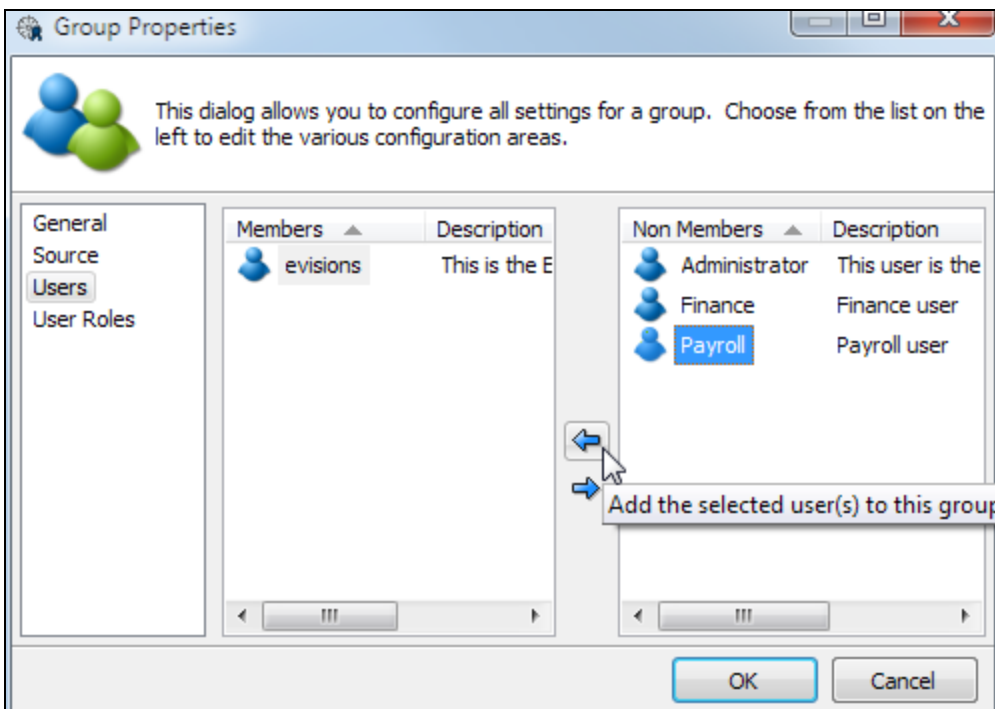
Group Properties

This dialog allows you to configure all settings for a group. Choose from the list on the left to edit the various configuration areas.

General
Source
Users
User Roles

| Members | Description |
|---|---|
| evisions | This is the E |

| Non Members | Description |
|---|---|
| Administrator | This user is the |
| Finance | Finance user |
| Payroll | Payroll user |

Add the selected user(s) to this group

OK
Cancel